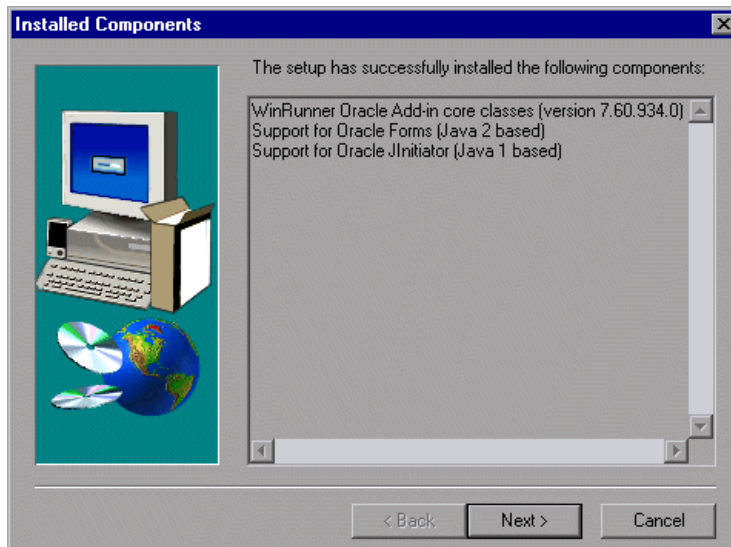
Installed Components

The setup has successfully installed the following components:

WinRunner Oracle Add-in core classes (version 7.60.934.0)
Support for Oracle Forms (Java 2 based)
Support for Oracle JInitiator (Java 1 based)

< Back
Next >
Cancel